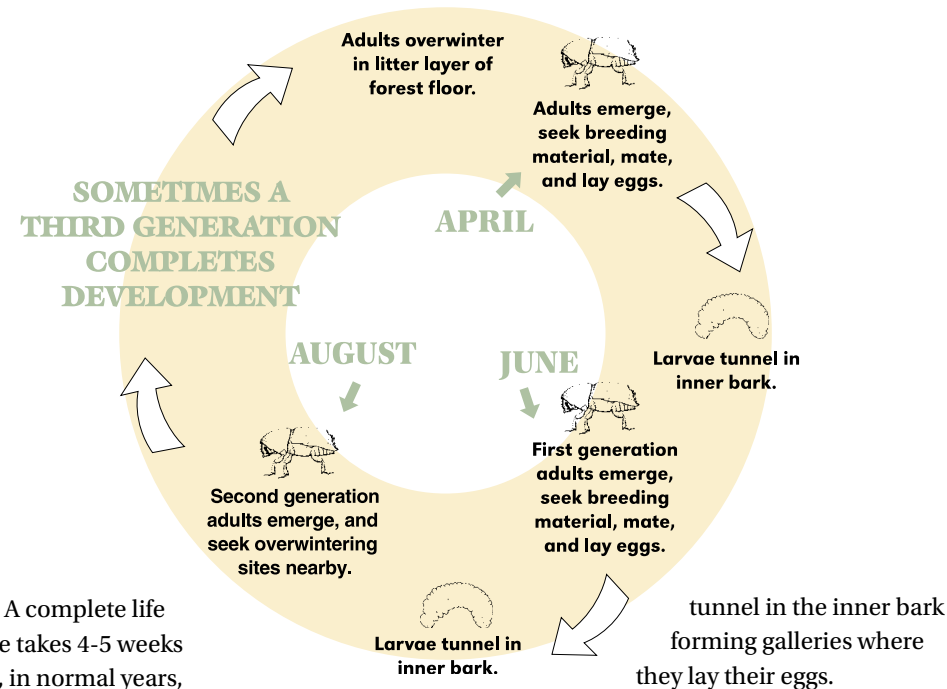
Adults overwinter in litter layer of forest floor.

Adults emerge, seek breeding material, mate, and lay eggs.

APRIL

SOMETIMES A THIRD GENERATION COMPLETES DEVELOPMENT

Larvae tunnel in inner bark.

AUGUST

JUNE

First generation adults emerge, seek breeding material, mate, and lay eggs.

Second generation adults emerge, and seek overwintering sites nearby.

Larvae tunnel in inner bark.

A complete life
e takes 4-5 weeks
, in normal years,

tunnel in the inner bark
forming galleries where
they lay their eggs.